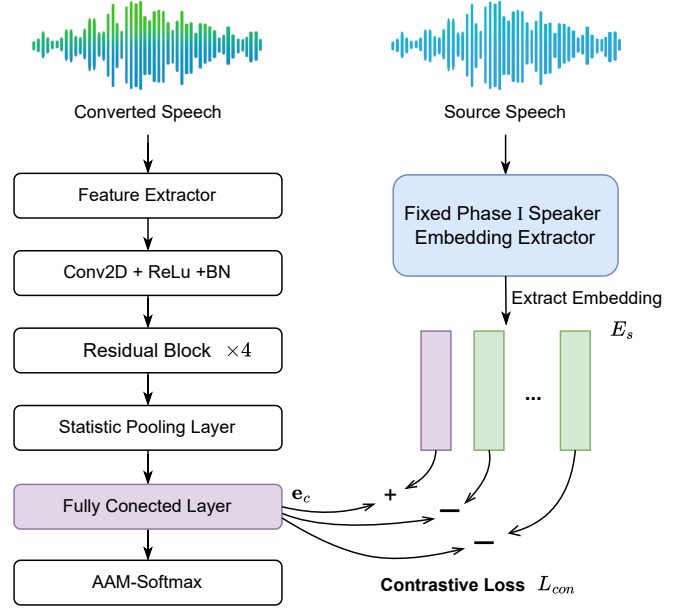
Converted Speech

Source Speech

Feature Extractor

Fixed Phase I Speaker Embedding Extractor

Conv2D + ReLu +BN

Extract Embedding

Residual Block $\times 4$

$E_s$

Statistic Pooling Layer

...

$\mathbf{e}_c$

+

Fully Conected Layer

−

−

AAM-Softmax

Contrastive Loss $L_{con}$